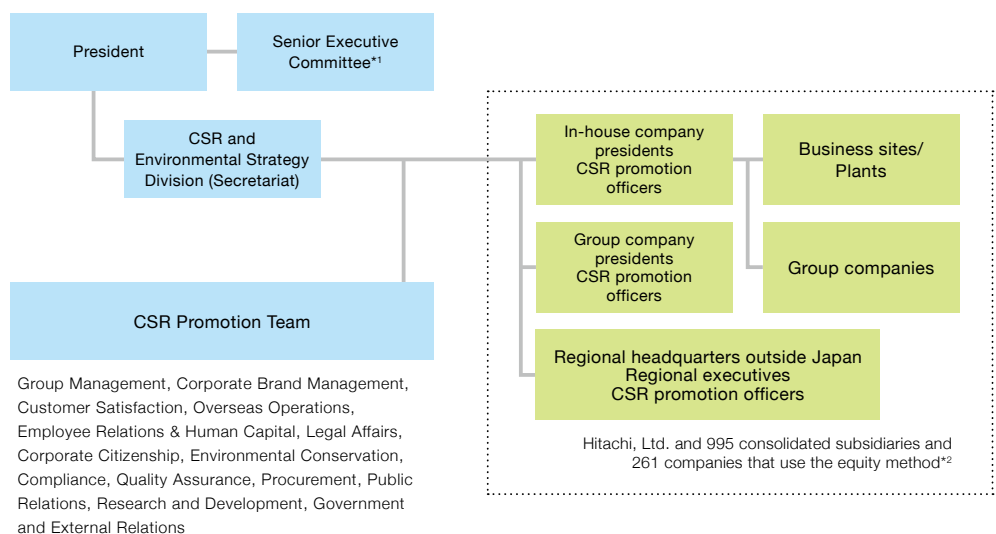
President

Senior Executive Committee*1

CSR and Environmental Strategy Division (Secretariat)

CSR Promotion Team

Group Management, Corporate Brand Management, Customer Satisfaction, Overseas Operations, Employee Relations & Human Capital, Legal Affairs, Corporate Citizenship, Environmental Conservation, Compliance, Quality Assurance, Procurement, Public Relations, Research and Development, Government and External Relations

In-house company presidents
CSR promotion officers

Business sites/ Plants

Group company presidents
CSR promotion officers

Group companies

Regional headquarters outside Japan
Regional executives
CSR promotion officers

Hitachi, Ltd. and 995 consolidated subsidiaries and 261 companies that use the equity method*2